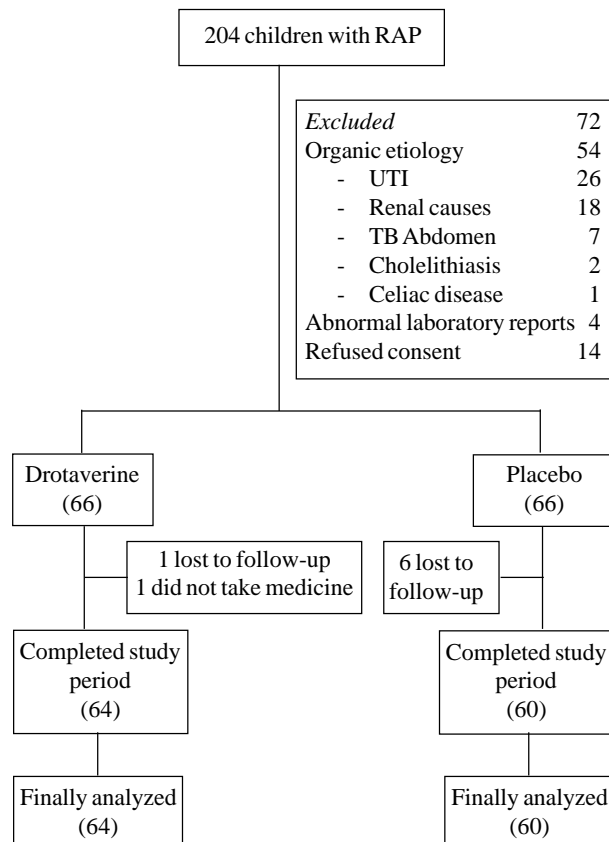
204 children with RAP

| *Excluded* | 72 |
|---|---|
| Organic etiology | 54 |
| - UTI | 26 |
| - Renal causes | 18 |
| - TB Abdomen | 7 |
| - Cholelithiasis | 2 |
| - Celiac disease | 1 |
| Abnormal laboratory reports | 4 |
| Refused consent | 14 |

Drotaverine (66)

1 lost to follow-up
1 did not take medicine

Completed study period (64)

Finally analyzed (64)

Placebo (66)

6 lost to follow-up

Completed study period (60)

Finally analyzed (60)